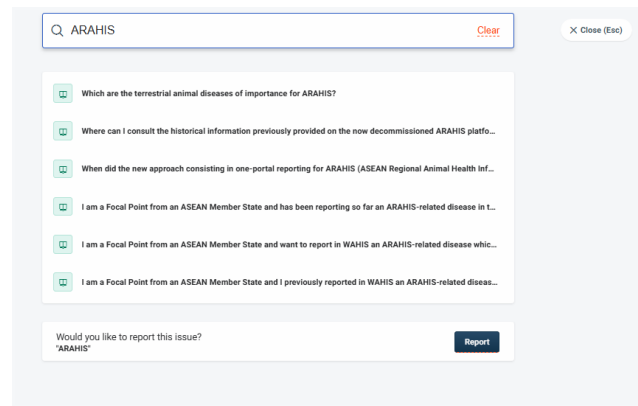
ARAHIS

Clear

× Close (Esc)

Which are the terrestrial animal diseases of importance for ARAHIS?

Where can I consult the historical information previously provided on the now decommissioned ARAHIS platfo...

When did the new approach consisting in one-portal reporting for ARAHIS (ASEAN Regional Animal Health Inf...

I am a Focal Point from an ASEAN Member State and has been reporting so far an ARAHIS-related disease in t...

I am a Focal Point from an ASEAN Member State and want to report in WAHIS an ARAHIS-related disease whic...

I am a Focal Point from an ASEAN Member State and I previously reported in WAHIS an ARAHIS-related diseas...

Would you like to report this issue?
"ARAHIS"

Report